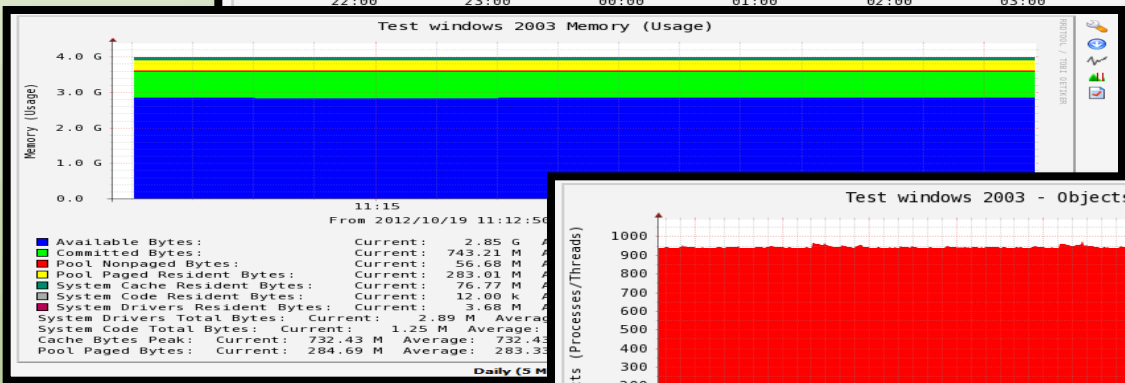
22:00 23:00 00:00 01:00 02:00 03:00

Test windows 2003 Memory (Usage)

4.0 G
3.0 G
2.0 G
1.0 G
0.0

Memory (Usage)

11:15

From 2012/10/19 11:12:5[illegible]

RRDTOOL / TOBI OETIKER

Available Bytes: Current: 2.85 G A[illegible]
Committed Bytes: Current: 743.21 M A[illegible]
Pool Nonpaged Bytes: Current: 56.68 M A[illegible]
Pool Paged Resident Bytes: Current: 283.01 M A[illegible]
System Cache Resident Bytes: Current: 76.77 M A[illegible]
System Code Resident Bytes: Current: 12.00 k A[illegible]
System Drivers Resident Bytes: Current: 3.68 M A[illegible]
System Drivers Total Bytes: Current: 2.89 M Averag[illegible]
System Code Total Bytes: Current: 1.25 M Average: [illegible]
Cache Bytes Peak: Current: 732.43 M Average: 732.43
Pool Paged Bytes: Current: 284.69 M Average: 283.3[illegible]

Daily (5 M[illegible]

Test windows 2003 - Objects

1000
900
800
700
600
500
400
300

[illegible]ts (Processes/Threads)